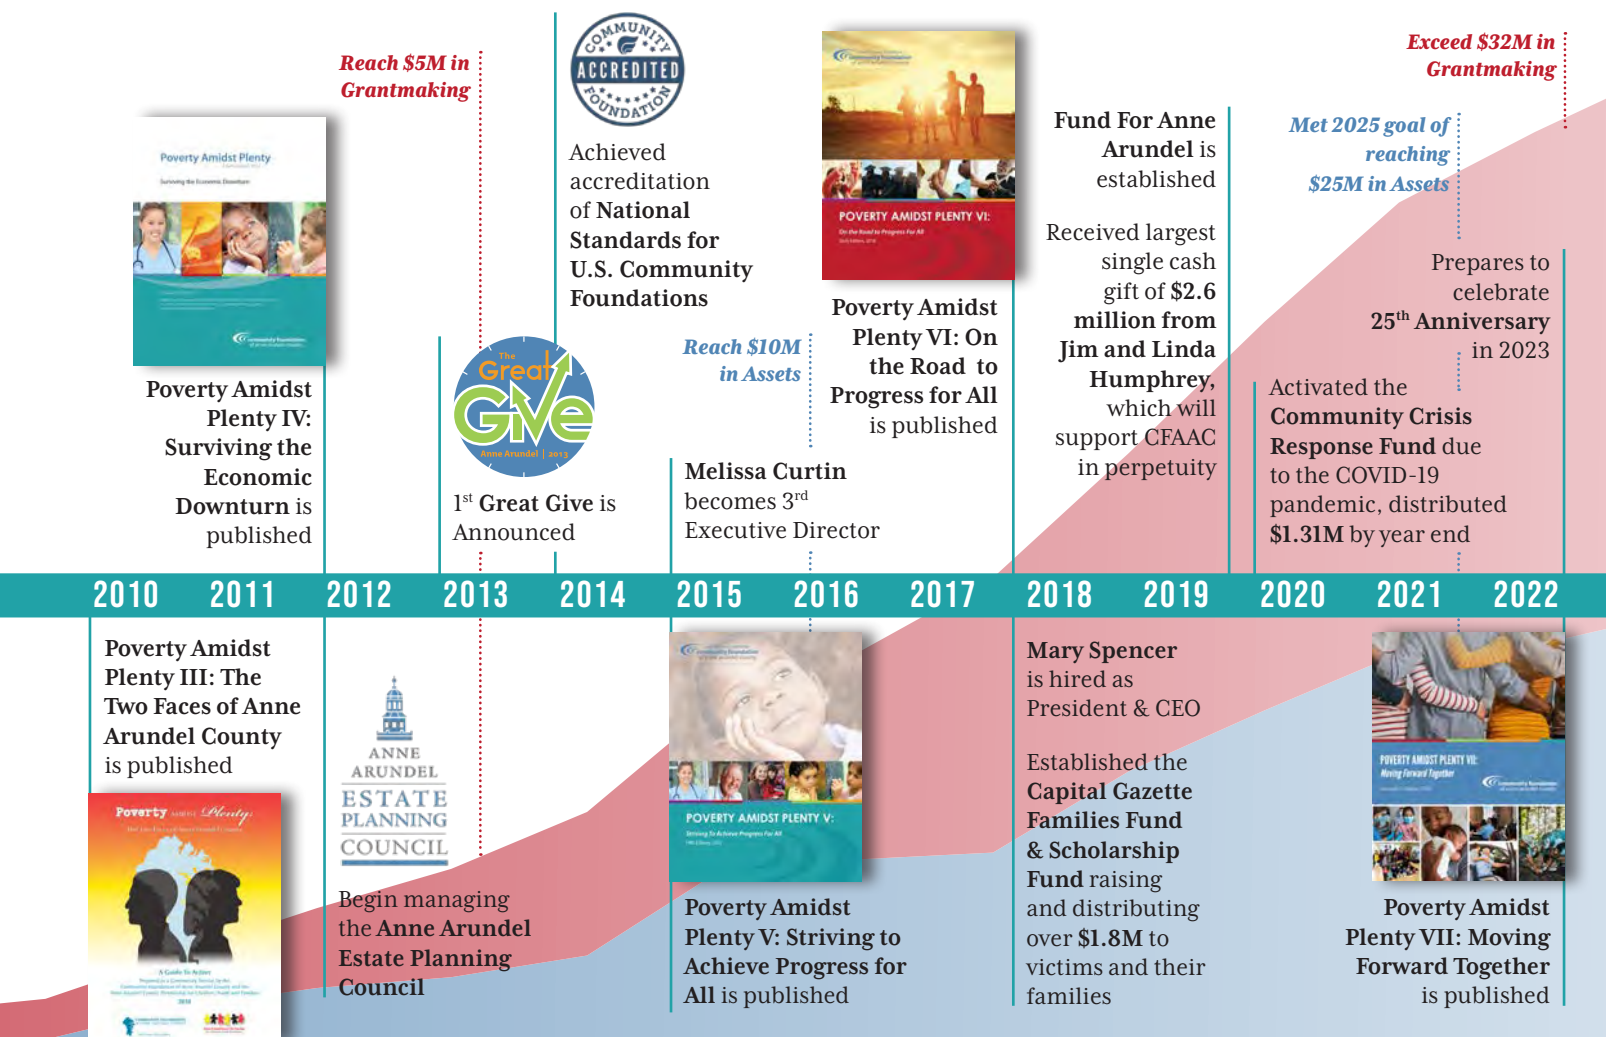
Reach $5M in Grantmaking

Poverty Amidst Plenty

Poverty Amidst Plenty IV: Surviving the Economic Downturn is published

COMMUNITY ACCREDITED FOUNDATION

Achieved accreditation of National Standards for U.S. Community Foundations

The Great Give Anne Arundel | 2013

1$^{st}$ Great Give is Announced

Reach $10M in Assets

POVERTY AMIDST PLENTY VI:

Poverty Amidst Plenty VI: On the Road to Progress for All is published

Melissa Curtin becomes 3$^{rd}$ Executive Director

Fund For Anne Arundel is established

Received largest single cash gift of $2.6 million from Jim and Linda Humphrey, which will support CFAAC in perpetuity

Exceed $32M in Grantmaking

Met 2025 goal of reaching $25M in Assets

Prepares to celebrate 25$^{th}$ Anniversary in 2023

Activated the Community Crisis Response Fund due to the COVID-19 pandemic, distributed $1.31M by year end

2010 2011 2012 2013 2014 2015 2016 2017 2018 2019 2020 2021 2022

Poverty Amidst Plenty III: The Two Faces of Anne Arundel County is published

Poverty Amidst Plenty

ANNE ARUNDEL ESTATE PLANNING COUNCIL

Begin managing the Anne Arundel Estate Planning Council

POVERTY AMIDST PLENTY V:

Poverty Amidst Plenty V: Striving to Achieve Progress for All is published

Mary Spencer is hired as President & CEO

Established the Capital Gazette Families Fund & Scholarship Fund raising and distributing over $1.8M to victims and their families

POVERTY AMIDST PLENTY VII: Moving Forward Together

Poverty Amidst Plenty VII: Moving Forward Together is published